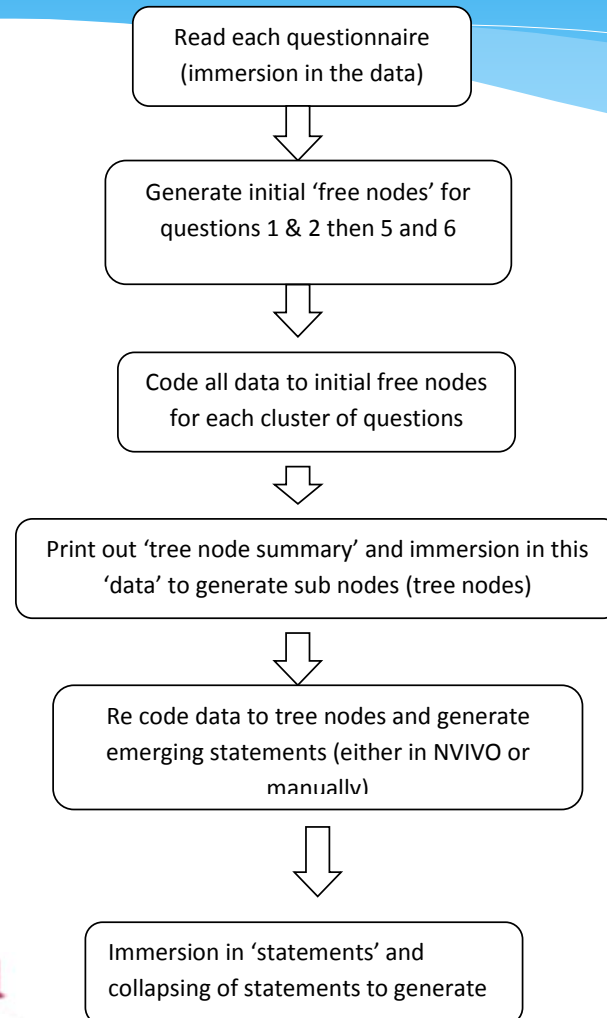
Read each questionnaire (immersion in the data)

Generate initial 'free nodes' for questions 1 & 2 then 5 and 6

Code all data to initial free nodes for each cluster of questions

Print out 'tree node summary' and immersion in this 'data' to generate sub nodes (tree nodes)

Re code data to tree nodes and generate emerging statements (either in NVIVO or manually)

Immersion in 'statements' and collapsing of statements to generate